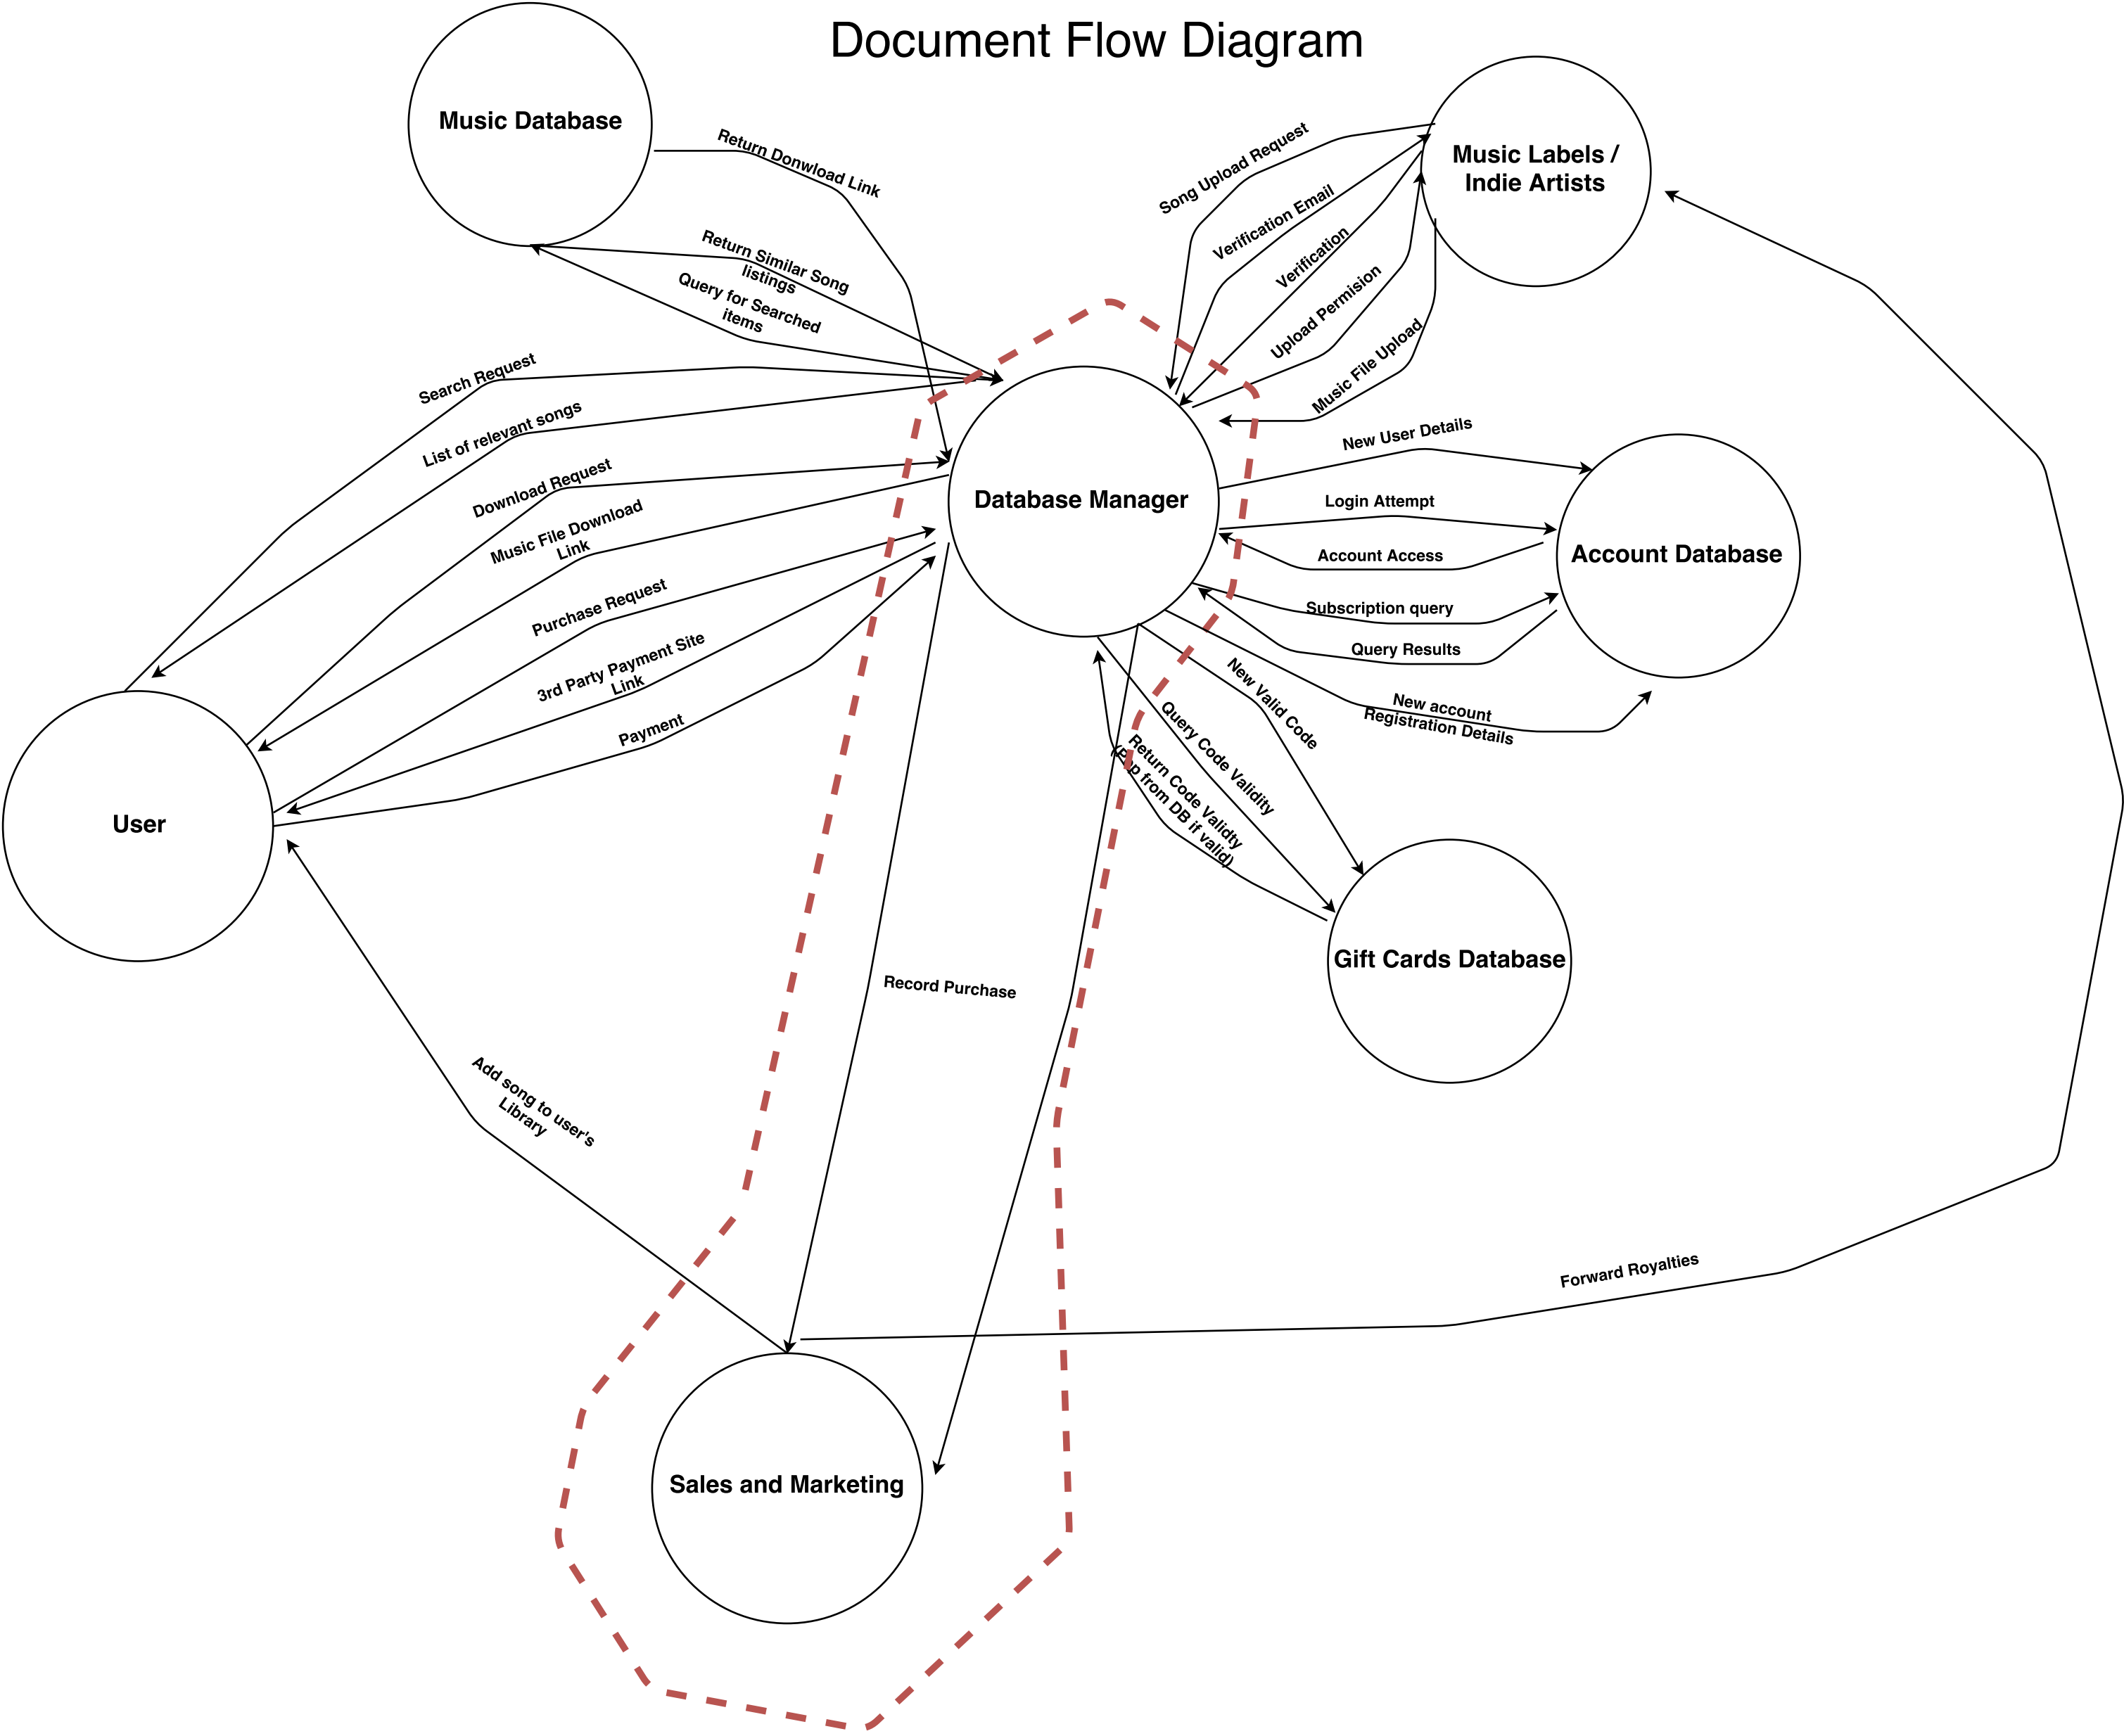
Document Flow Diagram

Music Database

Return Donwload Link

Return Similar Song listings

Query for Searched items

Song Upload Request

Verification Email

Verification

Upload Permision

Music File Upload

Music Labels / Indie Artists

Search Request

List of relevant songs

Download Request

Music File Download Link

Purchase Request

3rd Party Payment Site Link

Payment

Database Manager

New User Details

Login Attempt

Account Access

Subscription query

Query Results

Account Database

New Valid Code

New account Registration Details

Query Code Validity

Return Code Validty (Pop from DB if valid)

Gift Cards Database

User

Record Purchase

Add song to user's Library

Forward Royalties

Sales and Marketing